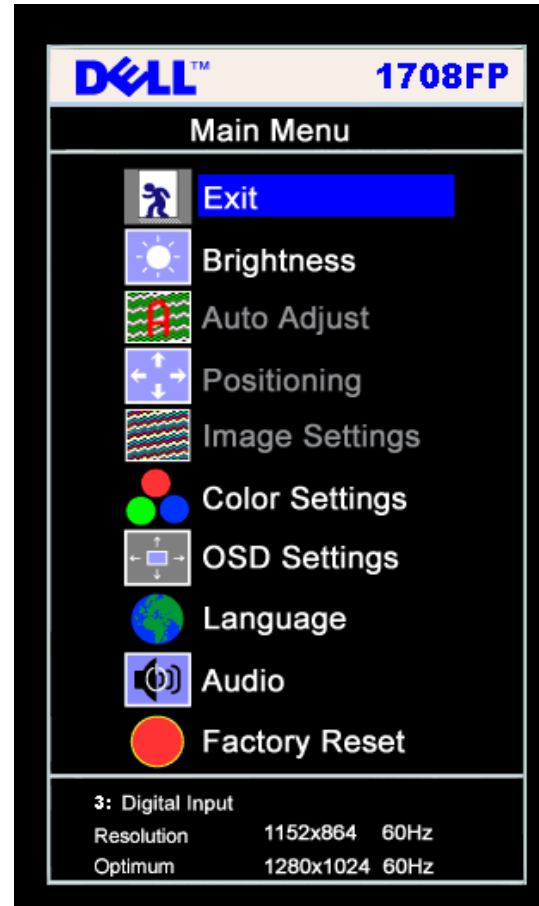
DELL™ 1708FP

Main Menu

Exit
Brightness
Auto Adjust
Positioning
Image Settings
Color Settings
OSD Settings
Language
Audio
Factory Reset

3: Digital Input
Resolution 1152x864 60Hz
Optimum 1280x1024 60Hz